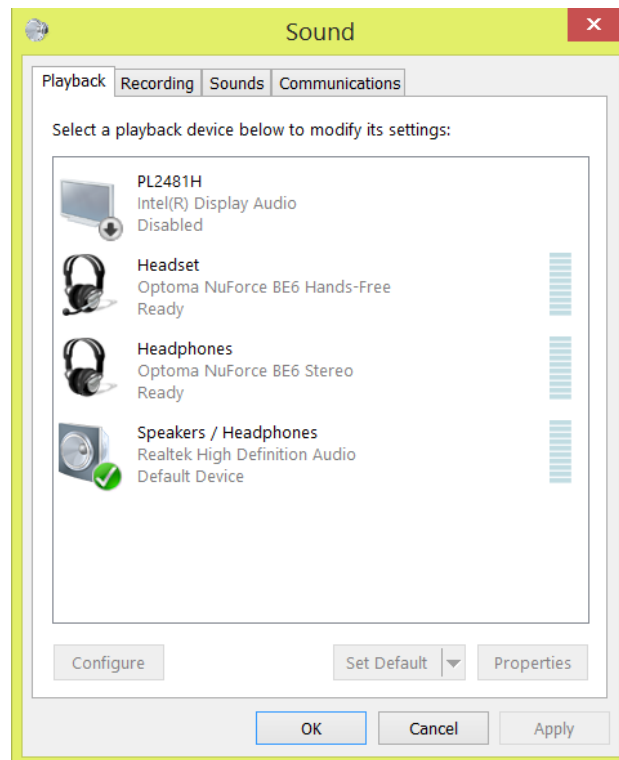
Sound

Playback | Recording | Sounds | Communications

Select a playback device below to modify its settings:

PL2481H
Intel(R) Display Audio
Disabled

Headset
Optoma NuForce BE6 Hands-Free
Ready

Headphones
Optoma NuForce BE6 Stereo
Ready

Speakers / Headphones
Realtek High Definition Audio
Default Device

Configure

Set Default

Properties

OK

Cancel

Apply